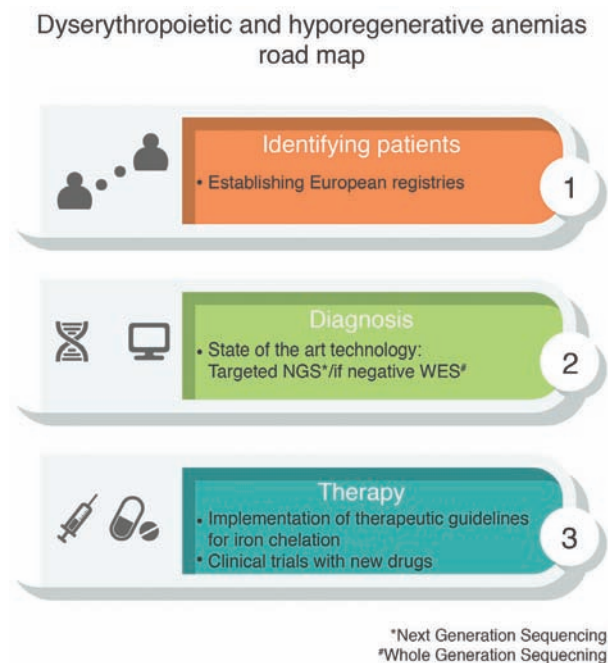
Dyserythropoietic and hyporegenerative anemias road map

Identifying patients
• Establishing European registries
1

Diagnosis
• State of the art technology: Targeted NGS*/if negative WES#
2

Therapy
• Implementation of therapeutic guidelines for iron chelation
• Clinical trials with new drugs
3

*Next Generation Sequencing
#Whole Generation Sequencing